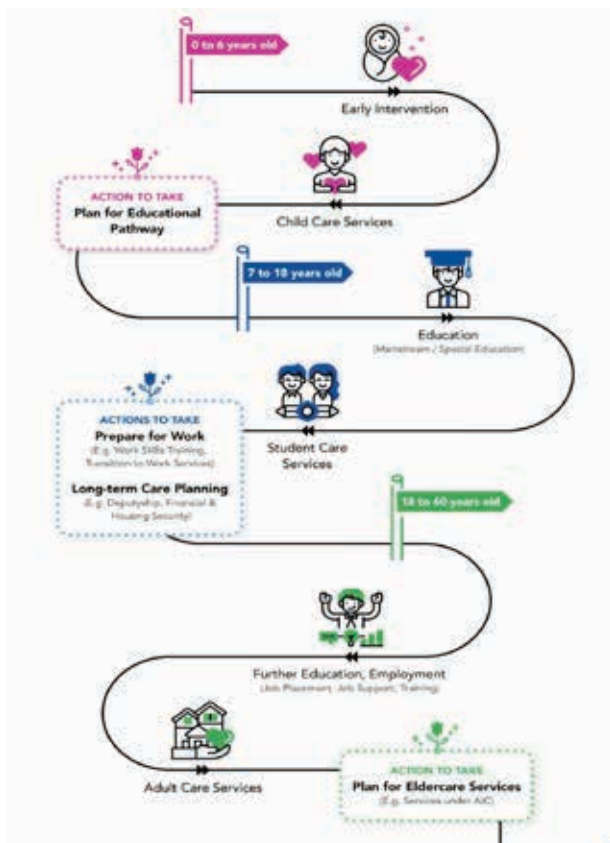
0 to 6 years old

Early Intervention

ACTION TO TAKE
Plan for Educational Pathway

Child Care Services

7 to 18 years old

Education
(Mainstream / Special Education)

ACTIONS TO TAKE
Prepare for Work
(E.g. Work Skills Training, Transition to Work Services)

Long-term Care Planning
(E.g. Deputyship, Financial & Housing Security)

Student Care Services

18 to 60 years old

Further Education, Employment
(Job Placement, Job Support, Training)

Adult Care Services

ACTION TO TAKE
Plan for Eldercare Services
(E.g. Services under AIC)